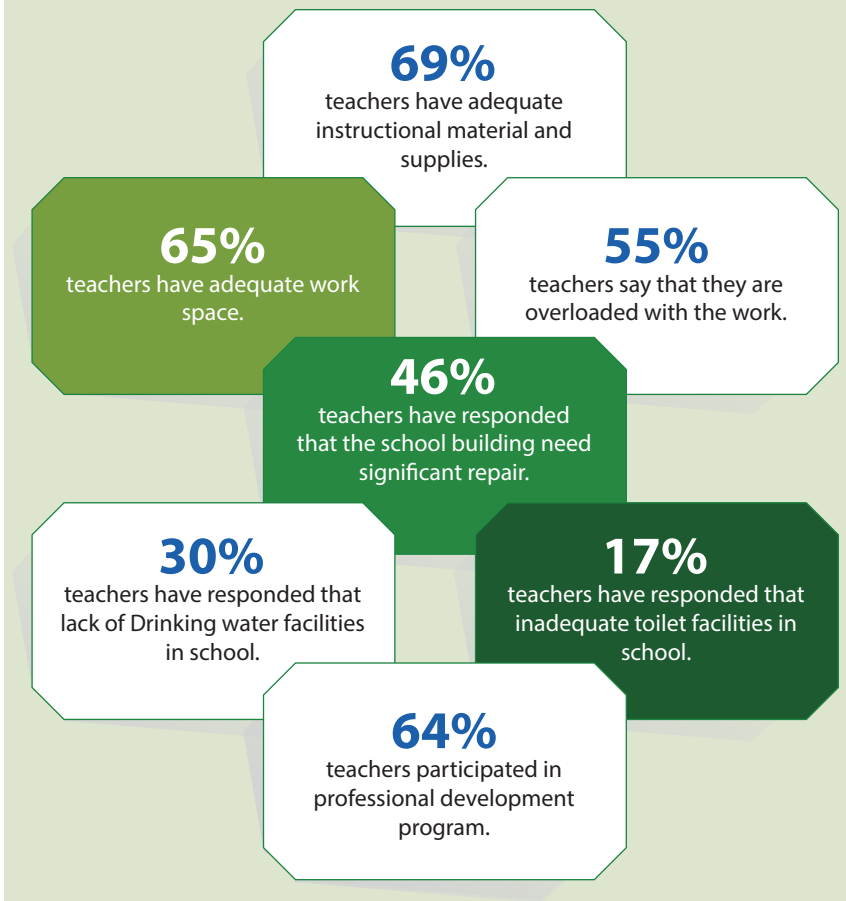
69%
teachers have adequate instructional material and supplies.

65%
teachers have adequate work space.

55%
teachers say that they are overloaded with the work.

46%
teachers have responded that the school building need significant repair.

30%
teachers have responded that lack of Drinking water facilities in school.

17%
teachers have responded that inadequate toilet facilities in school.

64%
teachers participated in professional development program.